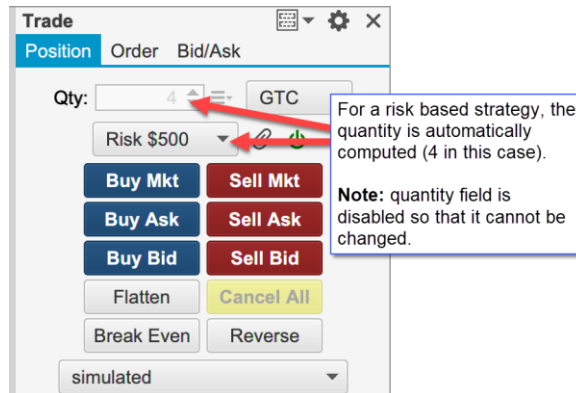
Trade

Position Order Bid/Ask

Qty: 4 GTC

Risk $500

Buy Mkt Sell Mkt

Buy Ask Sell Ask

Buy Bid Sell Bid

Flatten Cancel All

Break Even Reverse

simulated

For a risk based strategy, the quantity is automatically computed (4 in this case).

**Note:** quantity field is disabled so that it cannot be changed.